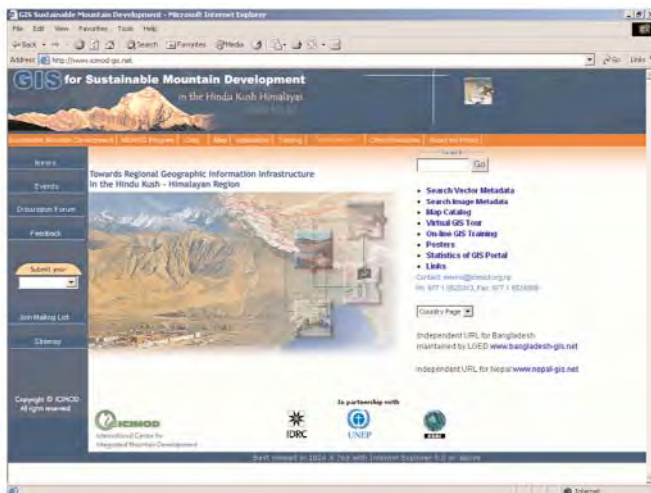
GIS Sustainable Mountain Development - Microsoft Internet Explorer
File Edit View Favorites Tools Help
Back Search Favorites Media
Address http://www.icimod-gis.net Go Links

GIS for Sustainable Mountain Development
in the Hindu Kush Himalayas

Sustainable Mountain Development | MENRIS Program | Data | Map | Application | Training | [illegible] | Other Resources | About the Project

News
Events
Discussion Forum
Feedback
Submit your
Join Mailing List
Sitemap
Copyright © ICIMOD
All rights reserved

Towards Regional Geographic Information Infrastructure in the Hindu Kush - Himalayan Region

Search
Go

• Search Vector Metadata
• Search Image Metadata
• Map Catalog
• Virtual GIS Tour
• On-line GIS Training
• Posters
• Statistics of GIS Portal
• Links
Contact: menris@icimod.org.np
Ph: 977 1 5525313, Fax: 977 1 5524509

Country Page

Independent URL for Bangladesh maintained by LGED www.bangladesh-gis.net

Independent URL for Nepal www.nepal-gis.net

ICIMOD
International Centre for Integrated Mountain Development

In partnership with
IDRC
UNEP
ESRI

Best viewed in 1024 X 768 with Internet Explorer 5.0 or above

Internet